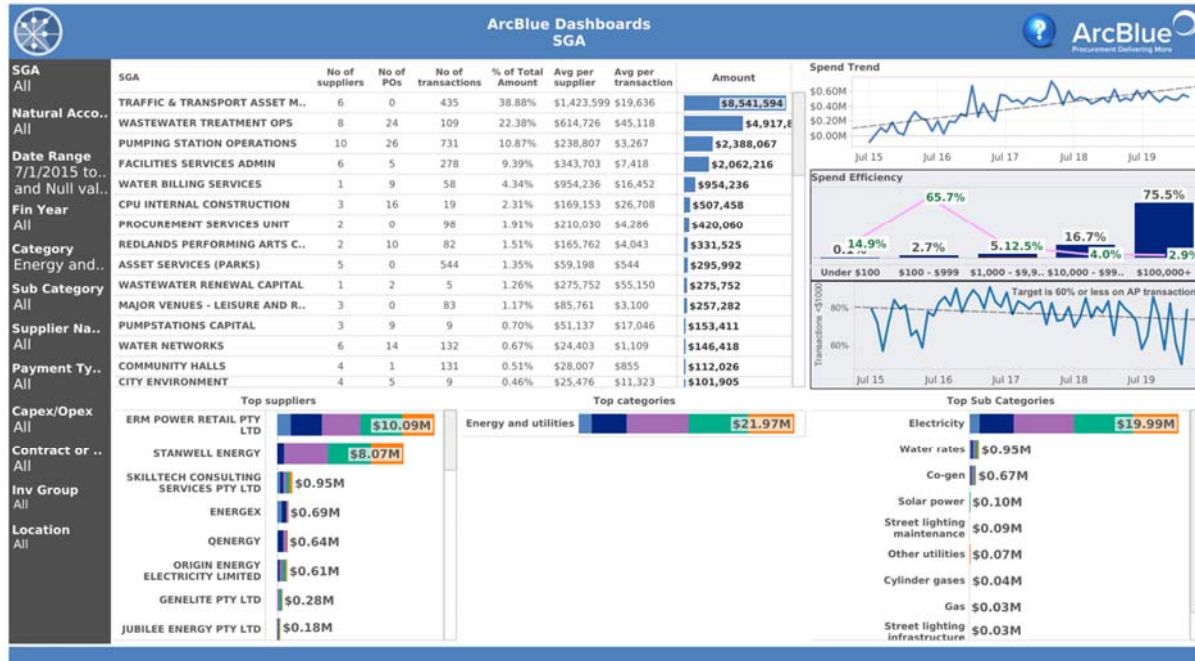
ArcBlue Dashboards
SGA

ArcBlue
Procurement Delivering More

SGA
All
Natural Acco..
All
Date Range
7/1/2015 to.. and Null val..
Fin Year
All
Category
Energy and..
Sub Category
All
Supplier Na..
All
Payment Ty..
All
Capex/Opex
All
Contract or ..
All
Inv Group
All
Location
All

| SGA | No of suppliers | No of POs | No of transactions | % of Total Amount | Avg per supplier | Avg per transaction | Amount |
|---|---|---|---|---|---|---|---|
| TRAFFIC & TRANSPORT ASSET M.. | 6 | 0 | 435 | 38.88% | $1,423,599 | $19,636 | $8,541,594 |
| WASTEWATER TREATMENT OPS | 8 | 24 | 109 | 22.38% | $614,726 | $45,118 | $4,917,8 |
| PUMPING STATION OPERATIONS | 10 | 26 | 731 | 10.87% | $238,807 | $3,267 | $2,388,067 |
| FACILITIES SERVICES ADMIN | 6 | 5 | 278 | 9.39% | $343,703 | $7,418 | $2,062,216 |
| WATER BILLING SERVICES | 1 | 9 | 58 | 4.34% | $954,236 | $16,452 | $954,236 |
| CPU INTERNAL CONSTRUCTION | 3 | 16 | 19 | 2.31% | $169,153 | $26,708 | $507,458 |
| PROCUREMENT SERVICES UNIT | 2 | 0 | 98 | 1.91% | $210,030 | $4,286 | $420,060 |
| REDLANDS PERFORMING ARTS C.. | 2 | 10 | 82 | 1.51% | $165,762 | $4,043 | $331,525 |
| ASSET SERVICES (PARKS) | 5 | 0 | 544 | 1.35% | $59,198 | $544 | $295,992 |
| WASTEWATER RENEWAL CAPITAL | 1 | 2 | 5 | 1.26% | $275,752 | $55,150 | $275,752 |
| MAJOR VENUES - LEISURE AND R.. | 3 | 0 | 83 | 1.17% | $85,761 | $3,100 | $257,282 |
| PUMPSTATIONS CAPITAL | 3 | 9 | 9 | 0.70% | $51,137 | $17,046 | $153,411 |
| WATER NETWORKS | 6 | 14 | 132 | 0.67% | $24,403 | $1,109 | $146,418 |
| COMMUNITY HALLS | 4 | 1 | 131 | 0.51% | $28,007 | $855 | $112,026 |
| CITY ENVIRONMENT | 4 | 5 | 9 | 0.46% | $25,476 | $11,323 | $101,905 |

Spend Trend
$0.60M
$0.40M
$0.20M
$0.00M
Jul 15 Jul 16 Jul 17 Jul 18 Jul 19

Spend Efficiency
65.7%
75.5%
0.1% 14.9%
2.7%
5.12.5%
16.7%
4.0%
2.9%
Under $100 $100 - $999 $1,000 - $9,9.. $10,000 - $99.. $100,000+

Target is 60% or less on AP transaction
Transactions <$1000
80%
60%
Jul 15 Jul 16 Jul 17 Jul 18 Jul 19

Top suppliers
ERM POWER RETAIL PTY LTD $10.09M
STANWELL ENERGY $8.07M
SKILLTECH CONSULTING SERVICES PTY LTD $0.95M
ENERGEX $0.69M
QENERGY $0.64M
ORIGIN ENERGY ELECTRICITY LIMITED $0.61M
GENELITE PTY LTD $0.28M
JUBILEE ENERGY PTY LTD $0.18M

Top categories
Energy and utilities $21.97M

Top Sub Categories
Electricity $19.99M
Water rates $0.95M
Co-gen $0.67M
Solar power $0.10M
Street lighting maintenance $0.09M
Other utilities $0.07M
Cylinder gases $0.04M
Gas $0.03M
Street lighting infrastructure $0.03M